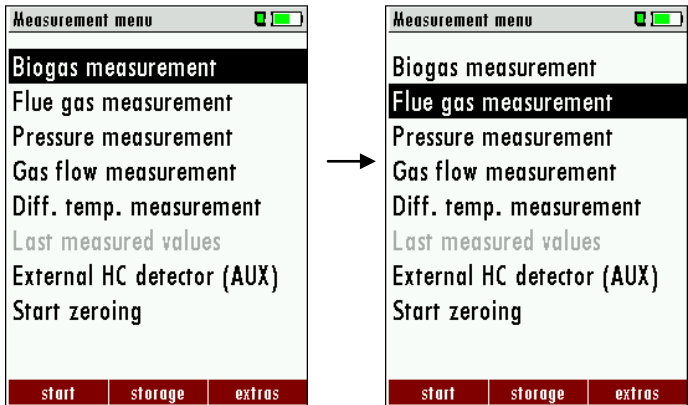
Measurement menu

Biogas measurement
Flue gas measurement
Pressure measurement
Gas flow measurement
Diff. temp. measurement
Last measured values
External HC detector (AUX)
Start zeroing

start storage extras

Measurement menu

Biogas measurement
Flue gas measurement
Pressure measurement
Gas flow measurement
Diff. temp. measurement
Last measured values
External HC detector (AUX)
Start zeroing

start storage extras